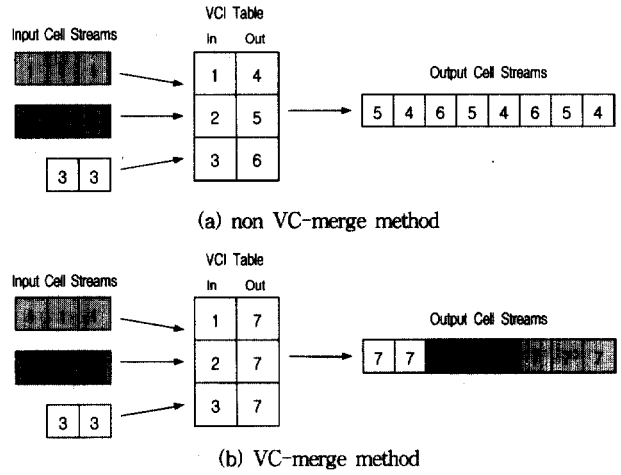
Input Cell Streams

VCI Table

| In | Out |
|---|---|
| 1 | 4 |
| 2 | 5 |
| 3 | 6 |

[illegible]

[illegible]

3 | 3

Output Cell Streams

5 | 4 | 6 | 5 | 4 | 6 | 5 | 4

(a) non VC-merge method

Input Cell Streams

VCI Table

| In | Out |
|---|---|
| 1 | 7 |
| 2 | 7 |
| 3 | 7 |

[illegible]

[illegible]

3 | 3

Output Cell Streams

7 | 7 | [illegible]

(b) VC-merge method